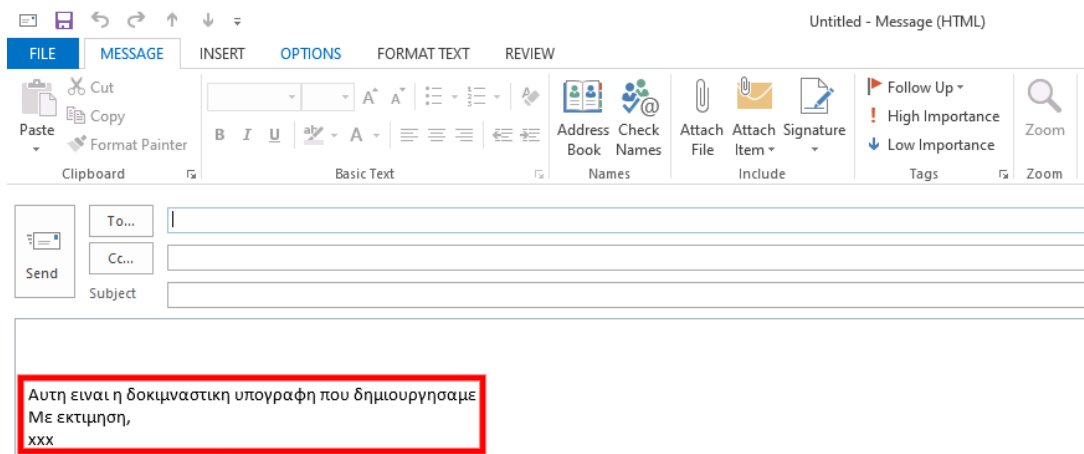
Untitled - Message (HTML)

FILE MESSAGE INSERT OPTIONS FORMAT TEXT REVIEW

Paste
Cut
Copy
Format Painter
Clipboard

B I U A
Basic Text

Address Book
Check Names
Names

Attach File
Attach Item
Signature
Include

Follow Up
High Importance
Low Importance
Tags

Zoom
Zoom

Send
To...
Cc...
Subject

Αυτη ειναι η δοκιμναστικη υπογραφη που δημιουργησαμε
Με εκτιμηση,
xxx